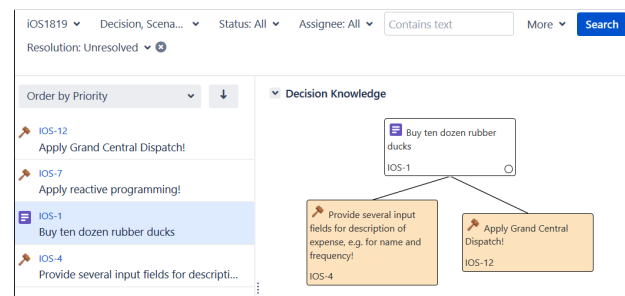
iOS1819 ⌄ Decision, Scena... ⌄ Status: All ⌄ Assignee: All ⌄ Contains text More ⌄ Search

Resolution: Unresolved ⌄

Order by Priority ⌄

IOS-12
Apply Grand Central Dispatch!

IOS-7
Apply reactive programming!

IOS-1
Buy ten dozen rubber ducks

IOS-4
Provide several input fields for descripti...

Decision Knowledge

Buy ten dozen rubber ducks
IOS-1

Provide several input fields for description of expense, e.g. for name and frequency!
IOS-4

Apply Grand Central Dispatch!
IOS-12